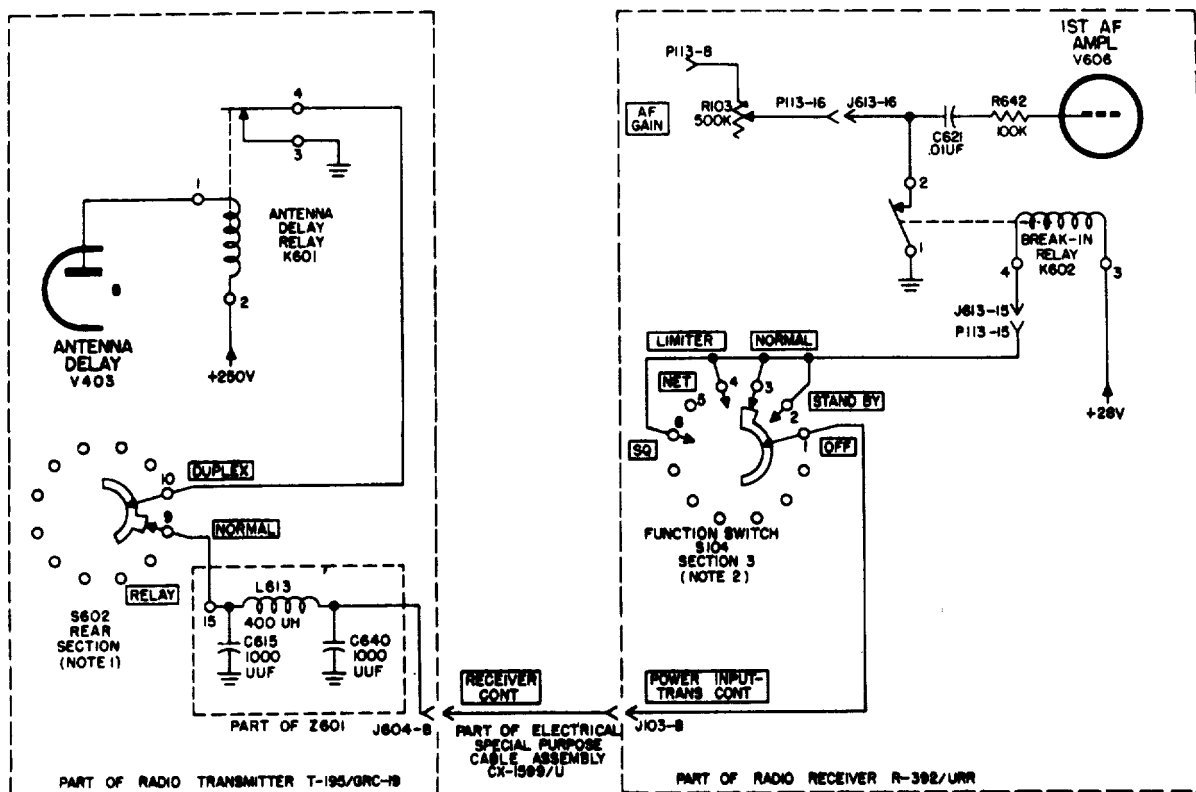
4

3

1

ANTENNA DELAY RELAY K601

8

2

ANTENNA DELAY V403

+250V

10 DUPLEX

9 NORMAL

RELAY

S602 REAR SECTION (NOTE 1)

15

L613 400 UH

C615 1000 UUF

C640 1000 UUF

PART OF Z601

J604-8

PART OF RADIO TRANSMITTER T-195/GRC-19

RECEIVER CONT

PART OF ELECTRICAL SPECIAL PURPOSE CABLE ASSEMBLY CX-1509/U

P113-8

AF GAIN

R103 500K

P113-16

J613-16

C621 .01UF

R642 100K

1ST AF AMPL V606

2

1

BREAK-IN RELAY K602

4

3

J613-15

P113-15

LIMITER

NORMAL

NET

4

3

5

6

2

STAND BY

SQ

1

OFF

+28V

FUNCTION SWITCH S104 SECTION 3 (NOTE 2)

POWER INPUT-TRANS CONT

J103-8

PART OF RADIO RECEIVER R-392/URR